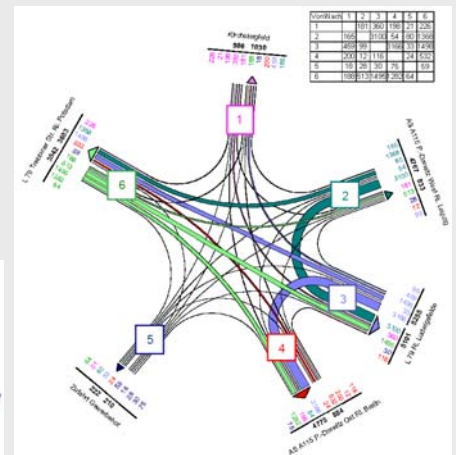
| Von\Nach | 1 | 2 | 3 | 4 | 5 | 6 |
|---|---|---|---|---|---|---|
| 1 | | 181 | 360 | 198 | 21 | 226 |
| 2 | 165 | | 3100 | 54 | 80 | 1368 |
| 3 | 468 | 99 | | 1168 | 33 | 1496 |
| 4 | 200 | 12 | 116 | | 24 | 532 |
| 5 | 15 | 25 | 30 | 75 | | 59 |
| 6 | 188 | 5137 | 1495 | 282 | 64 | |

Kirchsteigfeld
986 1030

1

AS A115 P.-Drewitz West Ri. Leipzig
4717 813

2

L 79 Teltower Str. Ri. Potsdam
5543 5663

6

3

L 79 Ri. Ludwigsfelde
5255 6181

5

Zufahrt Drewitzer

221 210

4

AS A115 P.-Drewitz Ost Ri. Berlin
4779 984